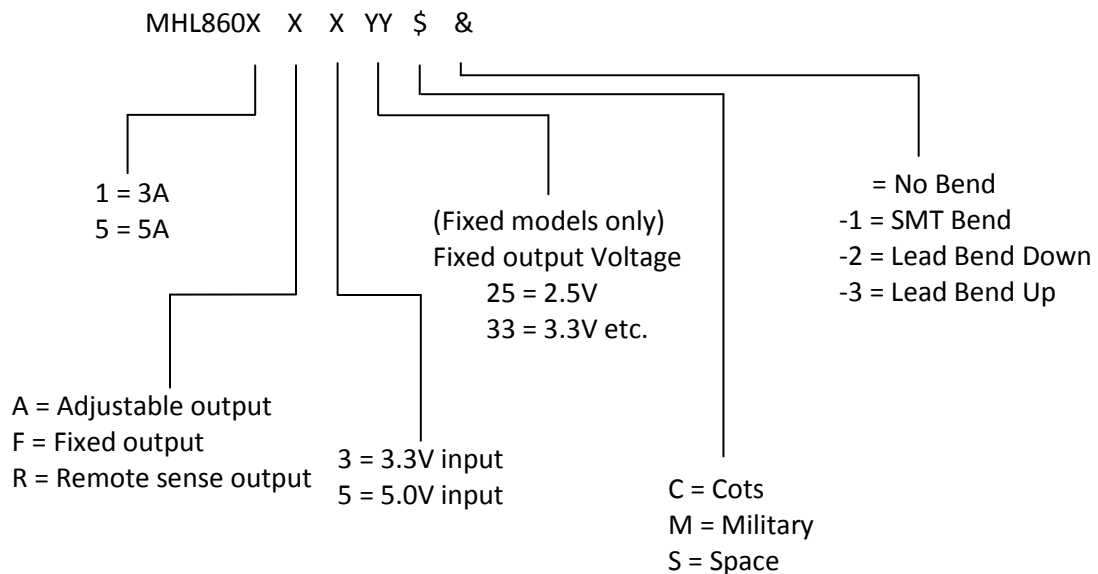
MHL860X X X YY $ &

= No Bend
-1 = SMT Bend
-2 = Lead Bend Down
-3 = Lead Bend Up

1 = 3A
5 = 5A

(Fixed models only)
Fixed output Voltage
25 = 2.5V
33 = 3.3V etc.

A = Adjustable output
F = Fixed output
R = Remote sense output

3 = 3.3V input
5 = 5.0V input

C = Cots
M = Military
S = Space